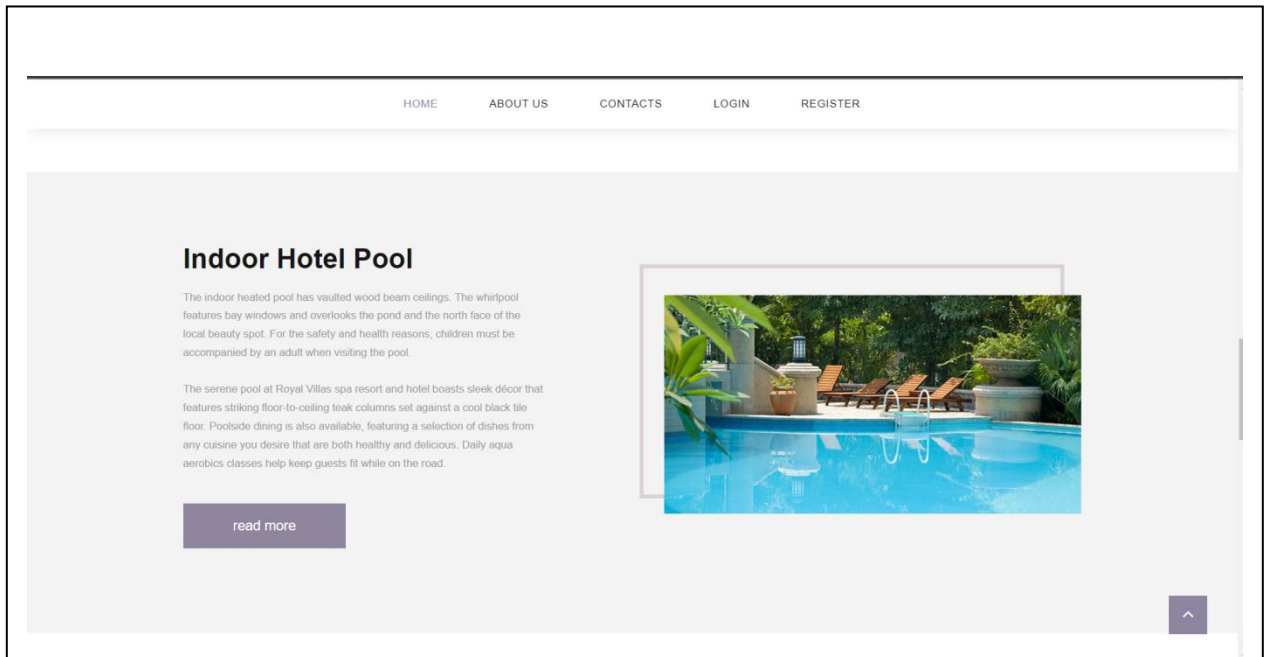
HOME ABOUT US CONTACTS LOGIN REGISTER

Indoor Hotel Pool

The indoor heated pool has vaulted wood beam ceilings. The whirlpool features bay windows and overlooks the pond and the north face of the local beauty spot. For the safety and health reasons, children must be accompanied by an adult when visiting the pool.

The serene pool at Royal Villas spa resort and hotel boasts sleek décor that features striking floor-to-ceiling teak columns set against a cool black tile floor. Poolside dining is also available, featuring a selection of dishes from any cuisine you desire that are both healthy and delicious. Daily aqua aerobics classes help keep guests fit while on the road.

read more